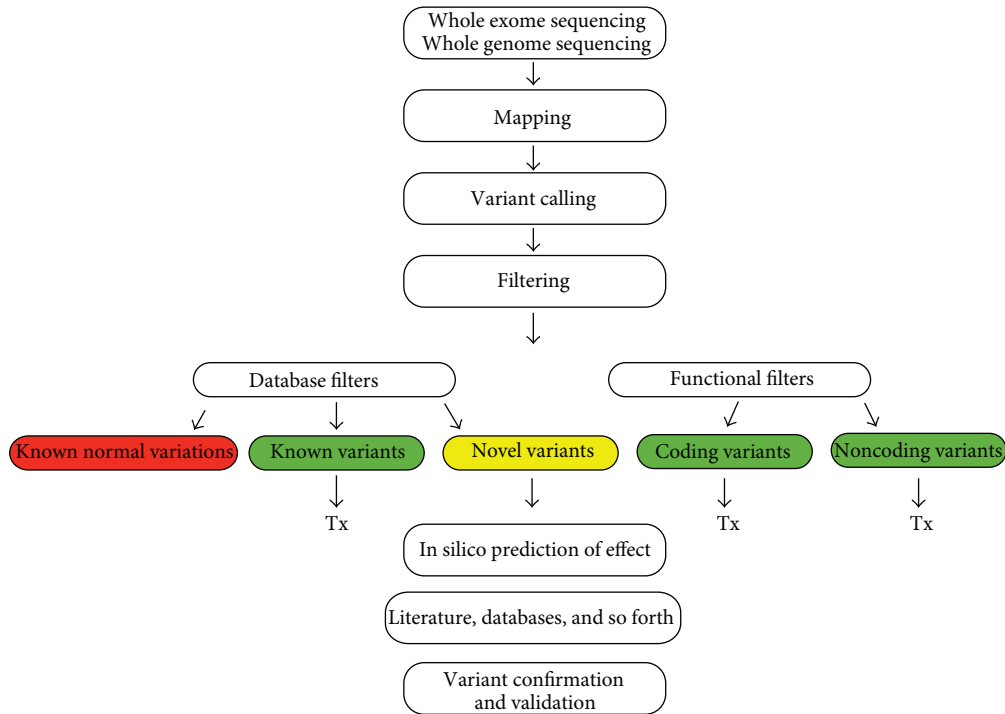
Whole exome sequencing
Whole genome sequencing

Mapping

Variant calling

Filtering

Database filters

Functional filters

Known normal variations

Known variants

Novel variants

Coding variants

Noncoding variants

Tx

Tx

Tx

In silico prediction of effect

Literature, databases, and so forth

Variant confirmation and validation